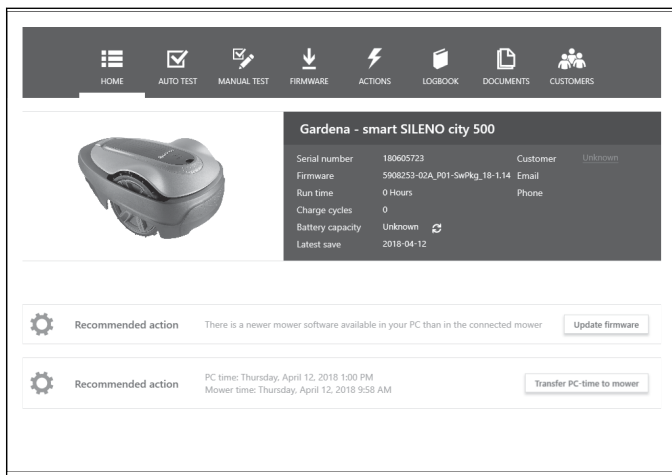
HOME AUTO TEST MANUAL TEST FIRMWARE ACTIONS LOGBOOK DOCUMENTS CUSTOMERS

Gardena - smart SILENO city 500

| | | | |
|---|---|---|---|
| Serial number | 180605723 | Customer | Unknown |
| Firmware | 5908253-02A_P01-SwPkg_18-1.14 | Email | |
| Run time | 0 Hours | Phone | |
| Charge cycles | 0 | | |
| Battery capacity | Unknown | | |
| Latest save | 2018-04-12 | | |

Recommended action There is a newer mower software available in your PC than in the connected mower Update firmware

Recommended action PC time: Thursday, April 12, 2018 1:00 PM Mower time: Thursday, April 12, 2018 9:58 AM Transfer PC-time to mower